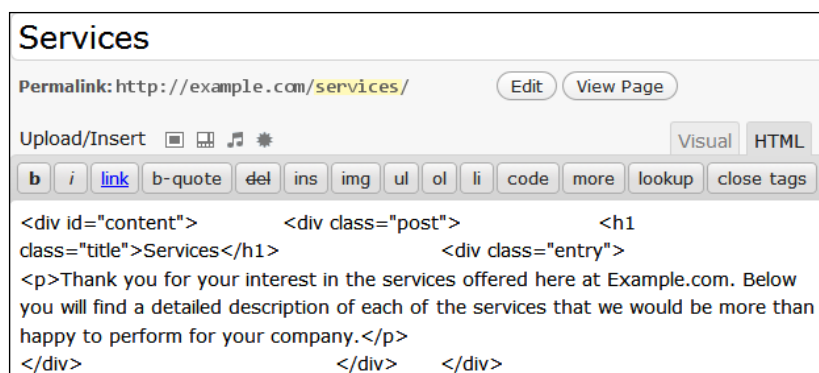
Services

Permalink: http://example.com/services/ Edit View Page

Upload/Insert

Visual HTML

b i link b-quote del ins img ul ol li code more lookup close tags

<div id="content"> <div class="post"> <h1 class="title">Services</h1> <div class="entry"> <p>Thank you for your interest in the services offered here at Example.com. Below you will find a detailed description of each of the services that we would be more than happy to perform for your company.</p> </div> </div> </div>